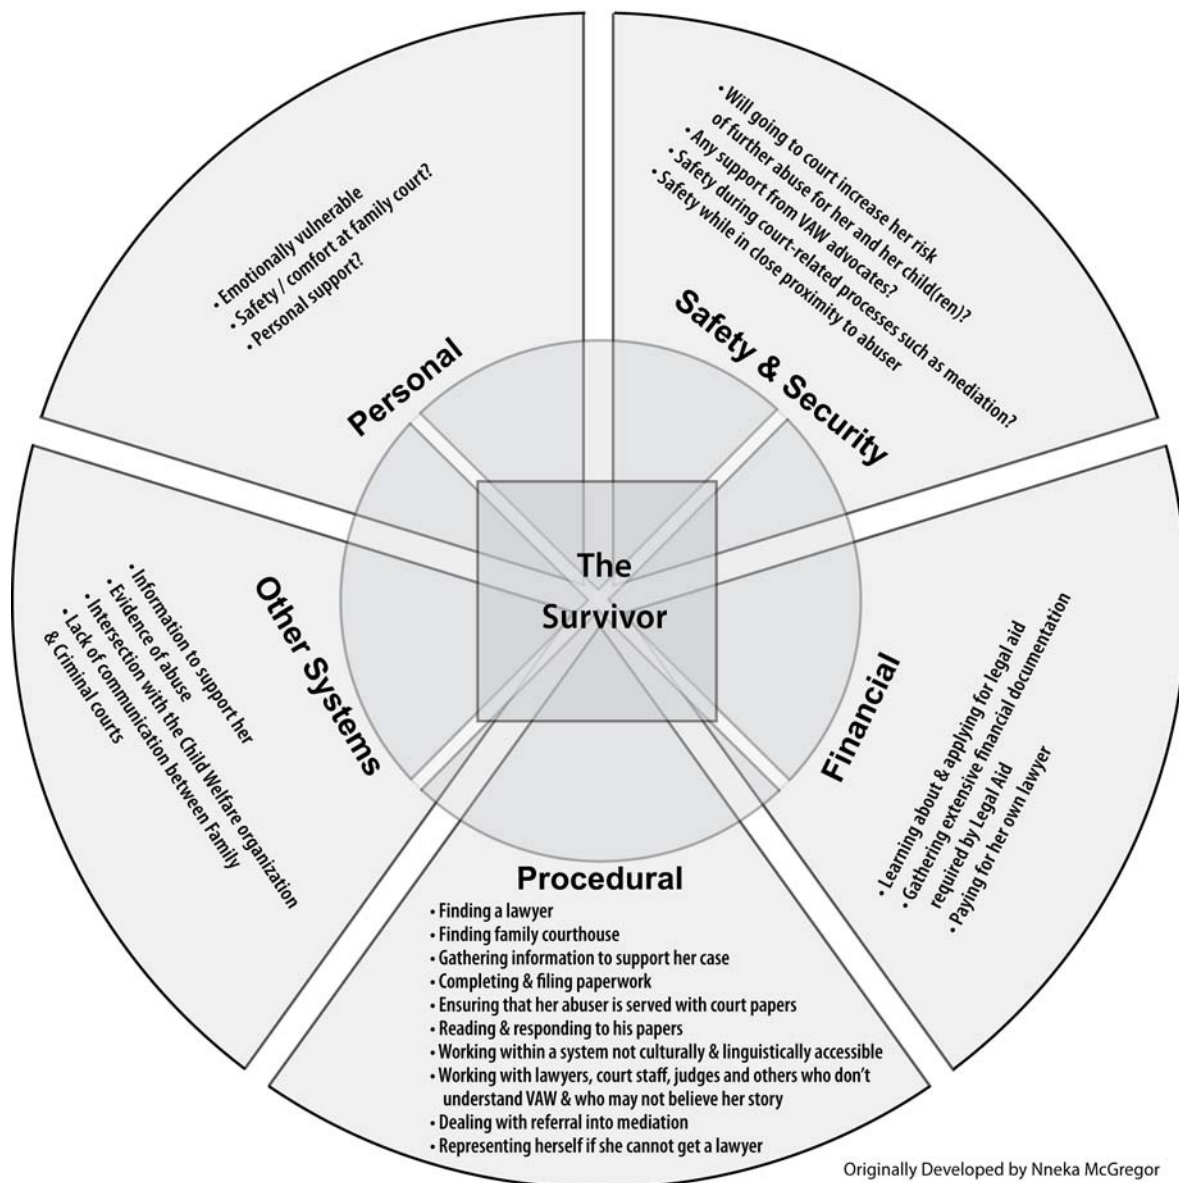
The Survivor

Personal

• Emotionally vulnerable
• Safety / comfort at family court?
• Personal support?

Safety & Security

• Will going to court increase her risk of further abuse for her and her child(ren)?
• Any support from VAW advocates?
• Safety during court-related processes such as mediation?
• Safety while in close proximity to abuser

Financial

• Learning about & applying for legal aid
• Gathering extensive financial documentation required by Legal Aid
• Paying for her own lawyer

Procedural

• Finding a lawyer
• Finding family courthouse
• Gathering information to support her case
• Completing & filing paperwork
• Ensuring that her abuser is served with court papers
• Reading & responding to his papers
• Working within a system not culturally & linguistically accessible
• Working with lawyers, court staff, judges and others who don't understand VAW & who may not believe her story
• Dealing with referral into mediation
• Representing herself if she cannot get a lawyer

Other Systems

• Information to support her
• Evidence of abuse
• Intersection with the Child Welfare organization
• Lack of communication between Family & Criminal courts

Originally Developed by Nneka McGregor